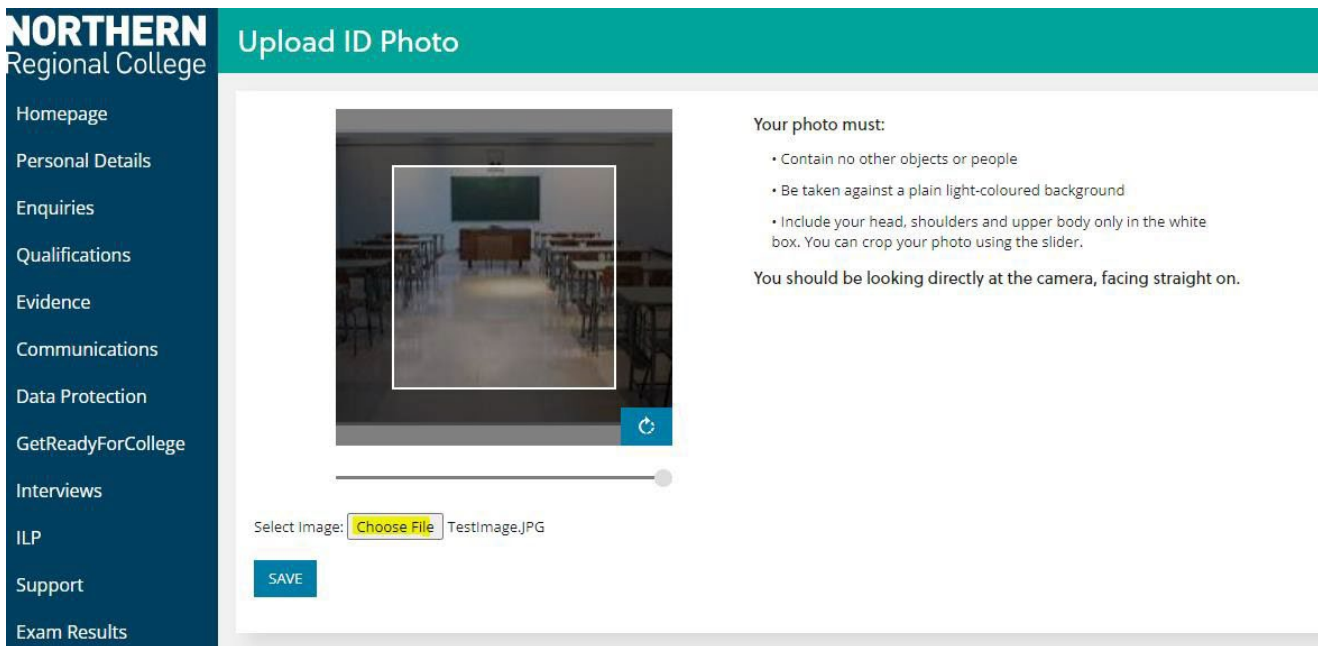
NORTHERN
Regional College

Upload ID Photo

Homepage

Personal Details

Enquiries

Qualifications

Evidence

Communications

Data Protection

GetReadyForCollege

Interviews

ILP

Support

Exam Results

Your photo must:

• Contain no other objects or people

• Be taken against a plain light-coloured background

• Include your head, shoulders and upper body only in the white box. You can crop your photo using the slider.

You should be looking directly at the camera, facing straight on.

Select Image: Choose File TestImage.JPG

SAVE